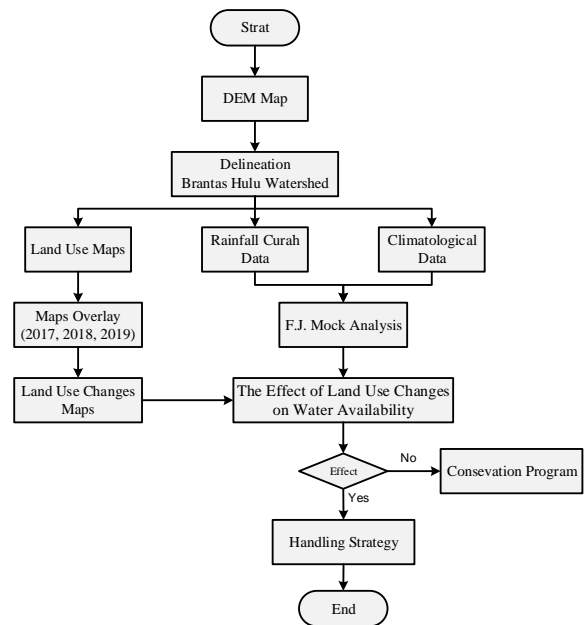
Strat

DEM Map

Delineation Brantas Hulu Watershed

Land Use Maps

Rainfall Curah Data

Climatological Data

Maps Overlay (2017, 2018, 2019)

F.J. Mock Analysis

Land Use Changes Maps

The Effect of Land Use Changes on Water Availability

Effect

No

Consevation Program

Yes

Handling Strategy

End